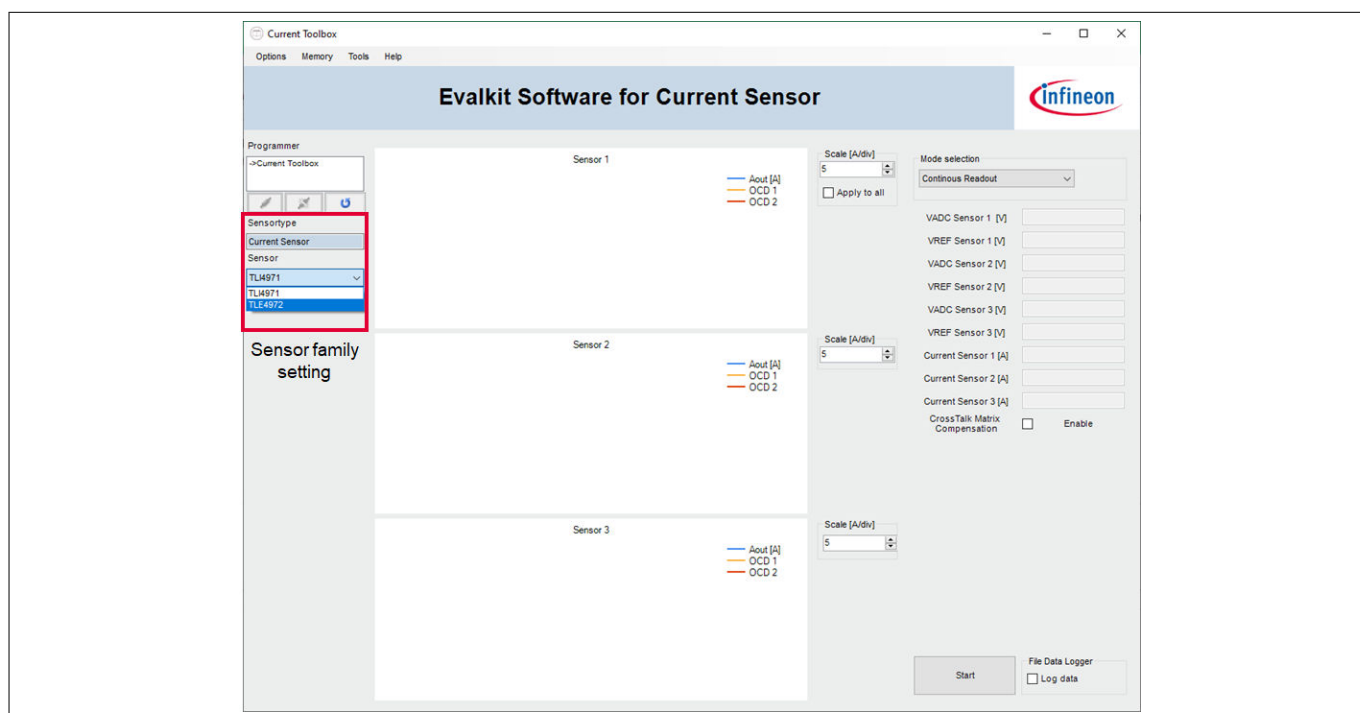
Current Toolbox

Options Memory Tools Help

Evalkit Software for Current Sensor

infineon

Programmer

->Current Toolbox

Sensortype

Current Sensor

Sensor

TLI4971

TLI4971

TLE4972

Sensor family setting

Sensor 1

Aout [A]
OCD 1
OCD 2

Scale [A/div]

5

Apply to all

Mode selection

Continous Readout

VADC Sensor 1 [V]

VREF Sensor 1 [V]

VADC Sensor 2 [V]

VREF Sensor 2 [V]

VADC Sensor 3 [V]

VREF Sensor 3 [V]

Current Sensor 1 [A]

Current Sensor 2 [A]

Current Sensor 3 [A]

CrossTalk Matrix Compensation

Enable

Sensor 2

Aout [A]
OCD 1
OCD 2

Scale [A/div]

5

Sensor 3

Aout [A]
OCD 1
OCD 2

Scale [A/div]

5

Start

File Data Logger

Log data